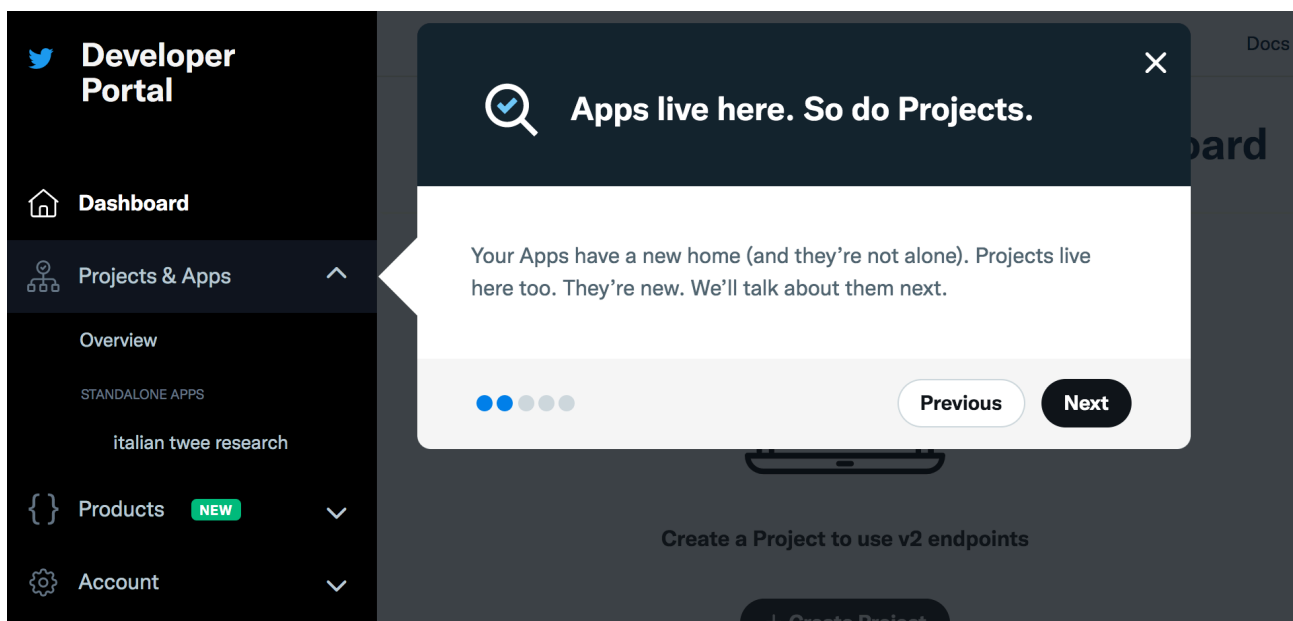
Developer Portal

Dashboard

Projects & Apps

Overview

STANDALONE APPS

italian twee research

Products NEW

Account

Docs

oard

Apps live here. So do Projects.

Your Apps have a new home (and they're not alone). Projects live here too. They're new. We'll talk about them next.

Previous

Next

Create a Project to use v2 endpoints

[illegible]